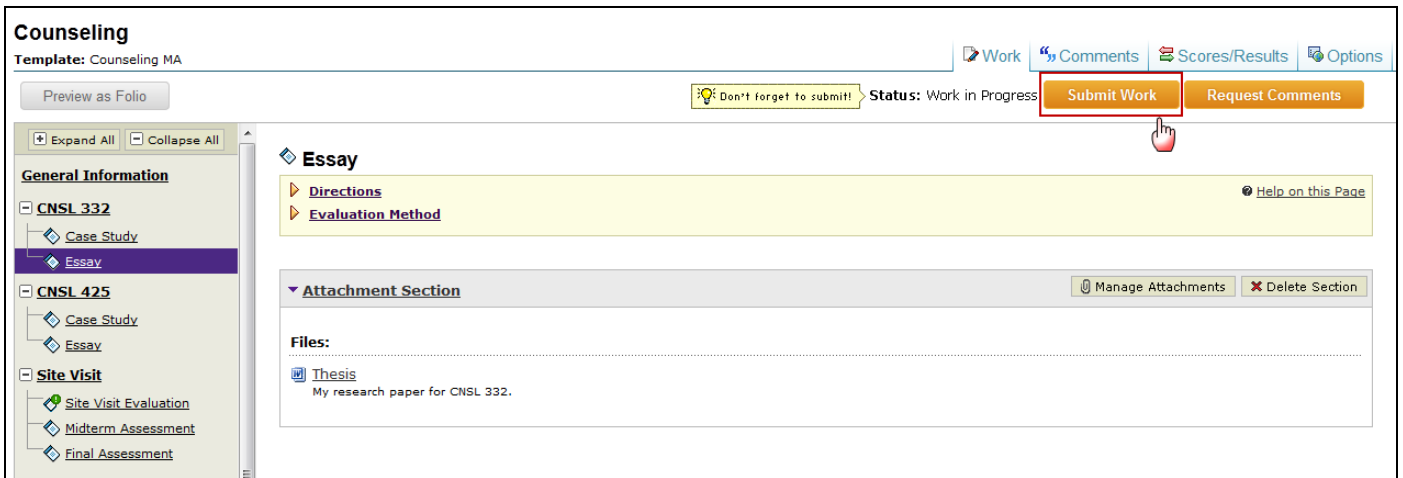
Counseling
Template: Counseling MA

Work | Comments | Scores/Results | Options

Preview as Folio

Don't forget to submit! Status: Work in Progress Submit Work Request Comments

Expand All | Collapse All

General Information

CNSL 332
Case Study
Essay

CNSL 425
Case Study
Essay

Site Visit
Site Visit Evaluation
Midterm Assessment
Final Assessment

Essay

Directions
Evaluation Method
Help on this Page

Attachment Section
Manage Attachments | Delete Section

Files:

Thesis
My research paper for CNSL 332.